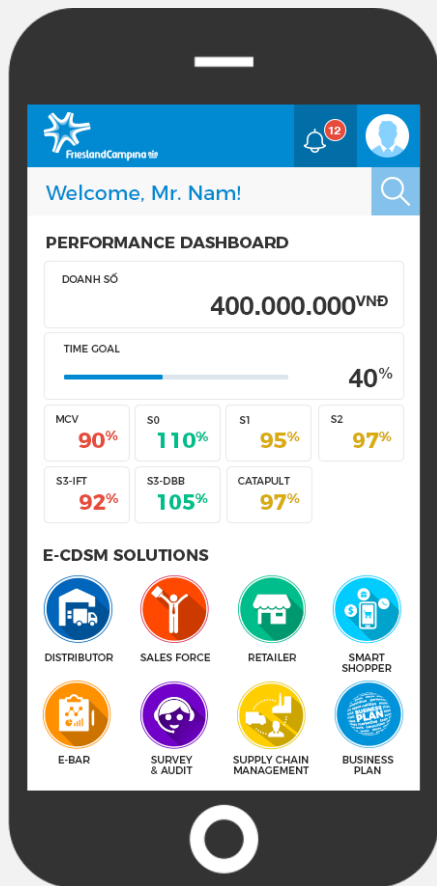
FrieslandCampina

12

Welcome, Mr. Nam!

PERFORMANCE DASHBOARD

DOANH SỐ

400.000.000$^{VNĐ}$

TIME GOAL

40%

MCV
90%

S0
110%

S1
95%

S2
97%

S3-IFT
92%

S3-DBB
105%

CATAPULT
97%

E-CDSM SOLUTIONS

DISTRIBUTOR

SALES FORCE

RETAILER

SMART SHOPPER

E-BAR

SURVEY & AUDIT

SUPPLY CHAIN MANAGEMENT

BUSINESS PLAN

BUSINESS PLAN